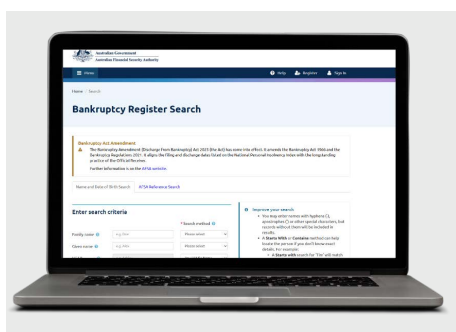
Australian Government
Australian Financial Security Authority

Menu

Help Register Sign In

Home / Search

Bankruptcy Register Search

Bankruptcy Act Amendment
The Bankruptcy Amendment (Discharge From Bankruptcy) Act 2025 (the Act) has come into effect. It amends the Bankruptcy Act 1966 and the Bankruptcy Regulations 2021. It aligns the filing and discharge dates listed on the National Personal Insolvency Index with the long-standing practice of the Official Receiver.
Further information is on the AFSA website.

Name and Date of Birth Search | AFSA Reference Search

Enter search criteria

* Search method

Family name | e.g. Doe | Please select
Given name | e.g. John | Please select

Improve your search
You may enter names with hyphens (-), apostrophes (') or other special characters, but records without them will be included in results.
A Starts With or Contains method can help locate the person if you don't know exact details. For example:
A Starts with search for 'Jim' will match